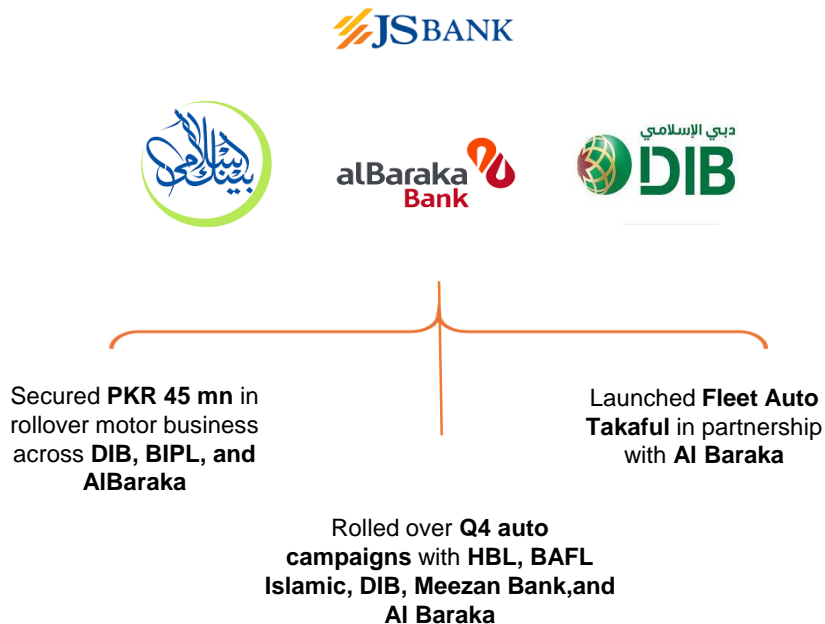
JSBANK

بینک اسلامی

alBaraka Bank

دبي الإسلامي
DIB

Secured **PKR 45 mn** in rollover motor business across **DIB, BIPL, and AlBaraka**

Rolled over **Q4 auto campaigns** with **HBL, BAFL Islamic, DIB, Meezan Bank,and Al Baraka**

Launched **Fleet Auto Takaful** in partnership with **Al Baraka**